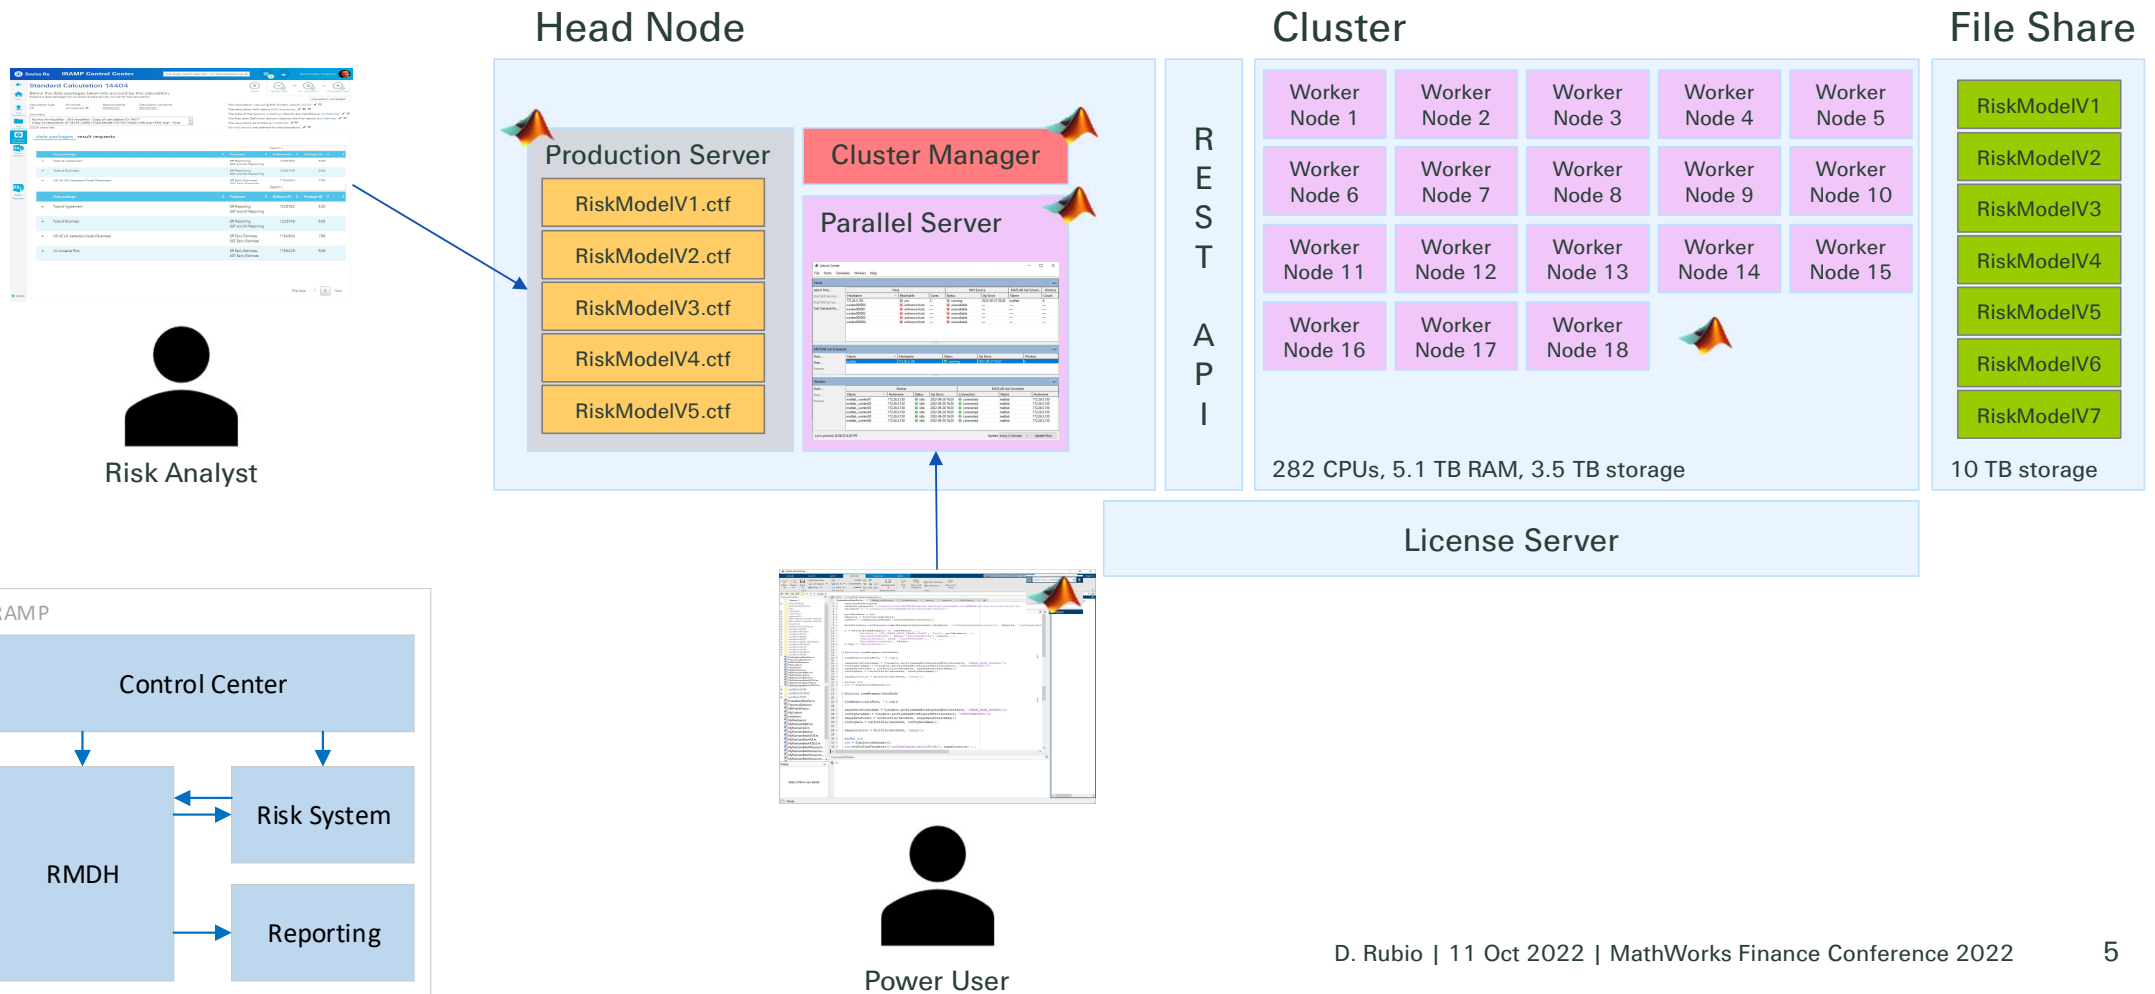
Head Node

Cluster

File Share

Production Server

RiskModelV1.ctf

RiskModelV2.ctf

RiskModelV3.ctf

RiskModelV4.ctf

RiskModelV5.ctf

Cluster Manager

Parallel Server

R E S T A P I

| Worker Node 1 | Worker Node 2 | Worker Node 3 | Worker Node 4 | Worker Node 5 |
|---|---|---|---|---|
| Worker Node 6 | Worker Node 7 | Worker Node 8 | Worker Node 9 | Worker Node 10 |
| Worker Node 11 | Worker Node 12 | Worker Node 13 | Worker Node 14 | Worker Node 15 |
| Worker Node 16 | Worker Node 17 | Worker Node 18 | | |

282 CPUs, 5.1 TB RAM, 3.5 TB storage

RiskModelV1

RiskModelV2

RiskModelV3

RiskModelV4

RiskModelV5

RiskModelV6

RiskModelV7

10 TB storage

License Server

Risk Analyst

AMP

Control Center

RMDH

Risk System

Reporting

Power User

D. Rubio | 11 Oct 2022 | MathWorks Finance Conference 2022

5